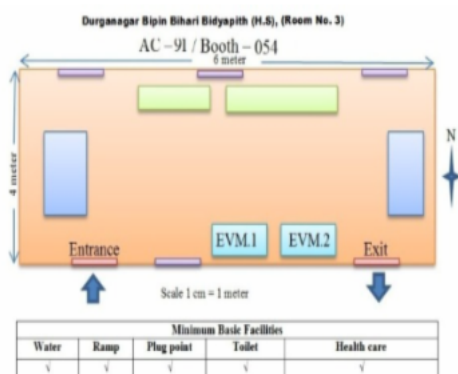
Durganagar Bipin Bihari Bidyapith (H.S), (Room No. 3)

AC – 91 / Booth – 054

6 meter

4 meter

N

Entrance

EVM.1

EVM.2

Exit

Scale 1 cm = 1 meter

| Minimum Basic Facilities | | | | |
|---|---|---|---|---|
| Water | Ramp | Plug point | Toilet | Health care |
| √ | √ | √ | √ | √ |